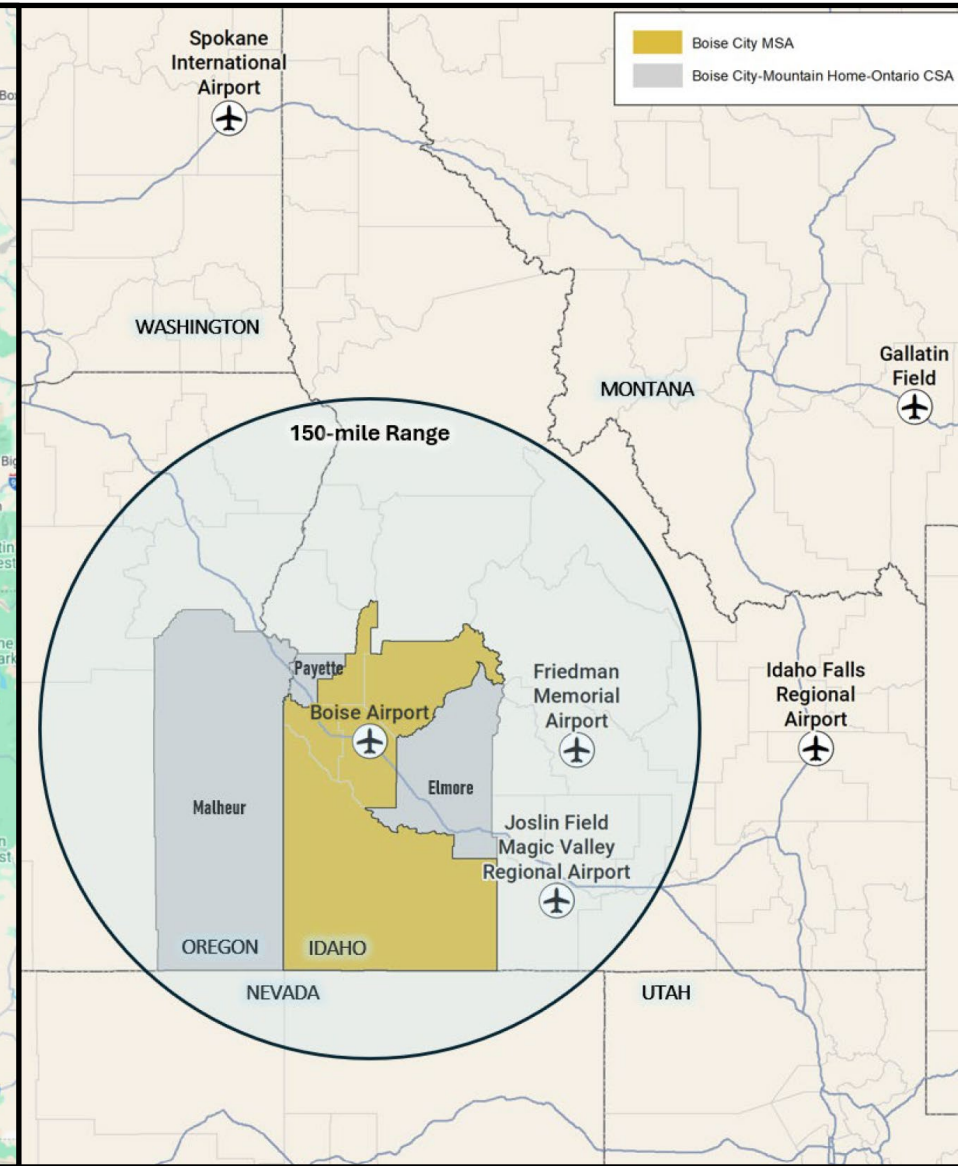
Boise City MSA
Boise City-Mountain Home-Ontario CSA

Spokane International Airport

WASHINGTON

MONTANA

Gallatin Field

150-mile Range

Payette

Boise Airport

Friedman Memorial Airport

Idaho Falls Regional Airport

Malheur

Elmore

Joslin Field Magic Valley Regional Airport

OREGON

IDAHO

NEVADA

UTAH